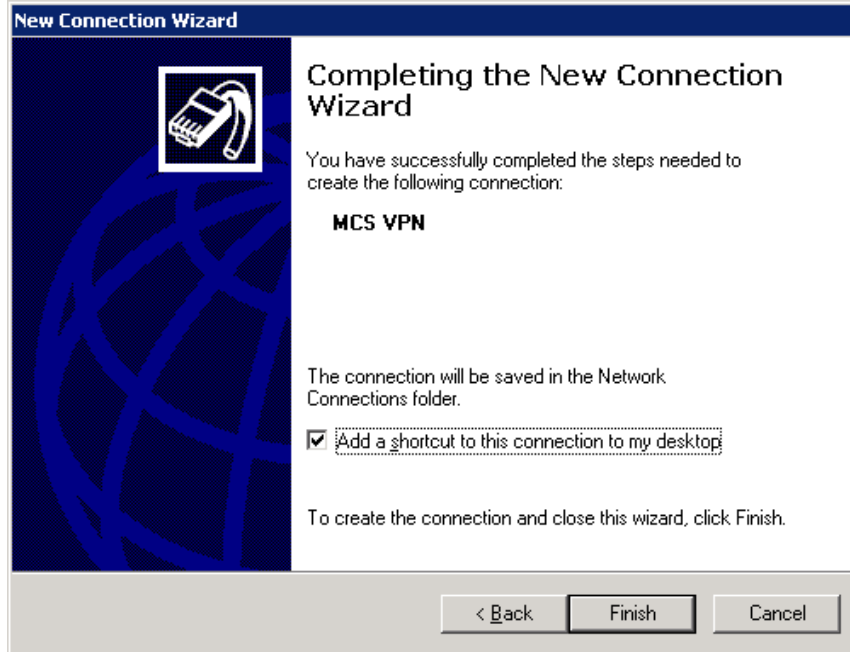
New Connection Wizard

Completing the New Connection Wizard

You have successfully completed the steps needed to create the following connection:

MCS VPN

The connection will be saved in the Network Connections folder.

☑ Add a shortcut to this connection to my desktop

To create the connection and close this wizard, click Finish.

< Back

Finish

Cancel